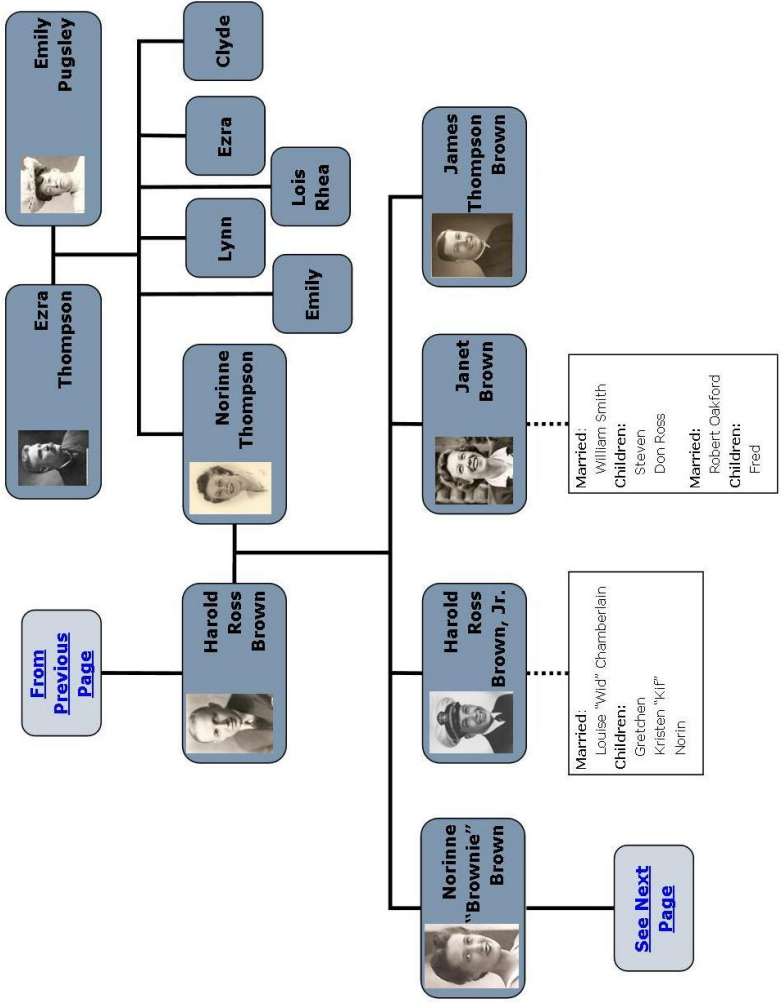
Emily Pugsley

Ezra Thompson

Clyde

Ezra

Lois Rhea

Lynn

Emily

Norinne Thompson

From Previous Page

Harold Ross Brown

James Thompson Brown

Janet Brown

Married:
William Smith
Children:
Steven
Don Ross
Married:
Robert Oakford
Children:
Fred

Harold Ross Brown, Jr.

Married:
Louise "Wid" Chamberlain
Children:
Gretchen
Kristen "Kif"
Norin

Norinne "Brownie" Brown

See Next Page